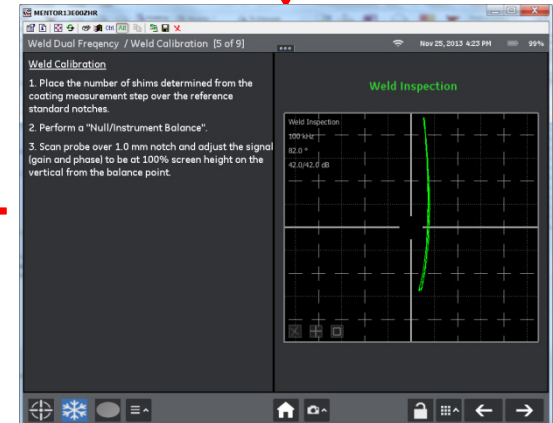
MENTOR13E00ZHR

Weld Dual Freqency / Weld Calibration [5 of 9]

Nov 25, 2013 4:23 PM 99%

Weld Calibration

1. Place the number of shims determined from the coating measurement step over the reference standard notches.

2. Perform a "Null/Instrument Balance".

3. Scan probe over 1.0 mm notch and adjust the signal (gain and phase) to be at 100% screen height on the vertical from the balance point.

Weld Inspection

Weld Inspection
100 kHz
82.0 °
42.0/42.0 dB